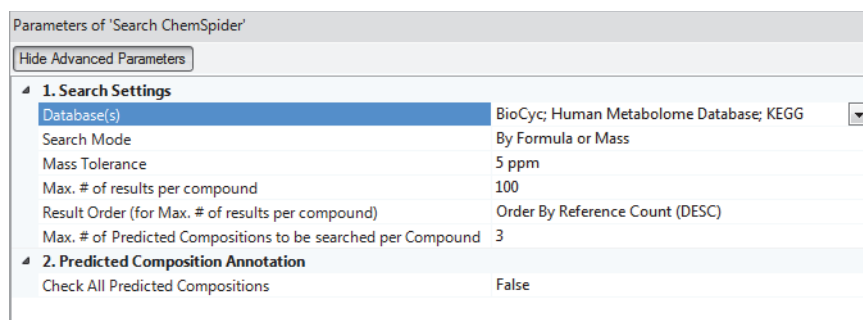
Parameters of 'Search ChemSpider'

Hide Advanced Parameters

| | |
|---|---|
| **1. Search Settings** | |
| Database(s) | BioCyc; Human Metabolome Database; KEGG |
| Search Mode | By Formula or Mass |
| Mass Tolerance | 5 ppm |
| Max. # of results per compound | 100 |
| Result Order (for Max. # of results per compound) | Order By Reference Count (DESC) |
| Max. # of Predicted Compositions to be searched per Compound | 3 |
| **2. Predicted Composition Annotation** | |
| Check All Predicted Compositions | False |